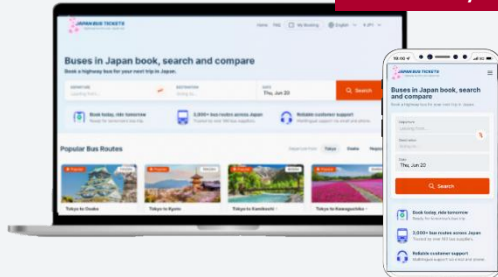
JAPAN BUS TICKETS

Home FAQ My Booking English ¥ JPY

Buses in Japan book, search and compare

Book a highway bus for your next trip in Japan.

DEPARTURE Leaving from...

DESTINATION Going to...

DATE Thu, Jun 20

Search

Book today, ride tomorrow

3,000+ bus routes across Japan

Reliable customer support

Popular Bus Routes

Tokyo Osaka Nagoya

Tokyo to Osaka

Tokyo to Kyoto

Tokyo to Kawaguchi

Tokyo to Kawaguchiko

9:41

JAPAN BUS TICKETS

Buses in Japan book, search and compare

Book a highway bus for your next trip in Japan.

Departure Leaving from...

Destination Going to...

Date Thu, Jun 20

Search

Book today, ride tomorrow

3,000+ bus routes across Japan

Reliable customer support